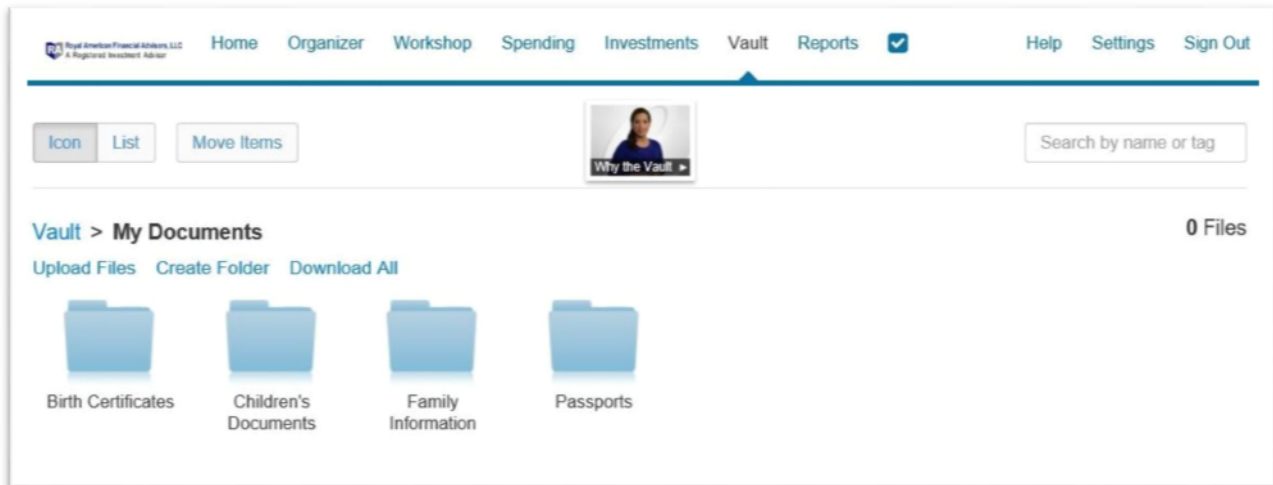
Royal American Financial Advisors, LLC
A Registered Investment Advisor

Home Organizer Workshop Spending Investments Vault Reports Help Settings Sign Out

Icon List Move Items

Why the Vault ►

Search by name or tag

Vault > My Documents

0 Files

Upload Files Create Folder Download All

Birth Certificates

Children's Documents

Family Information

Passports